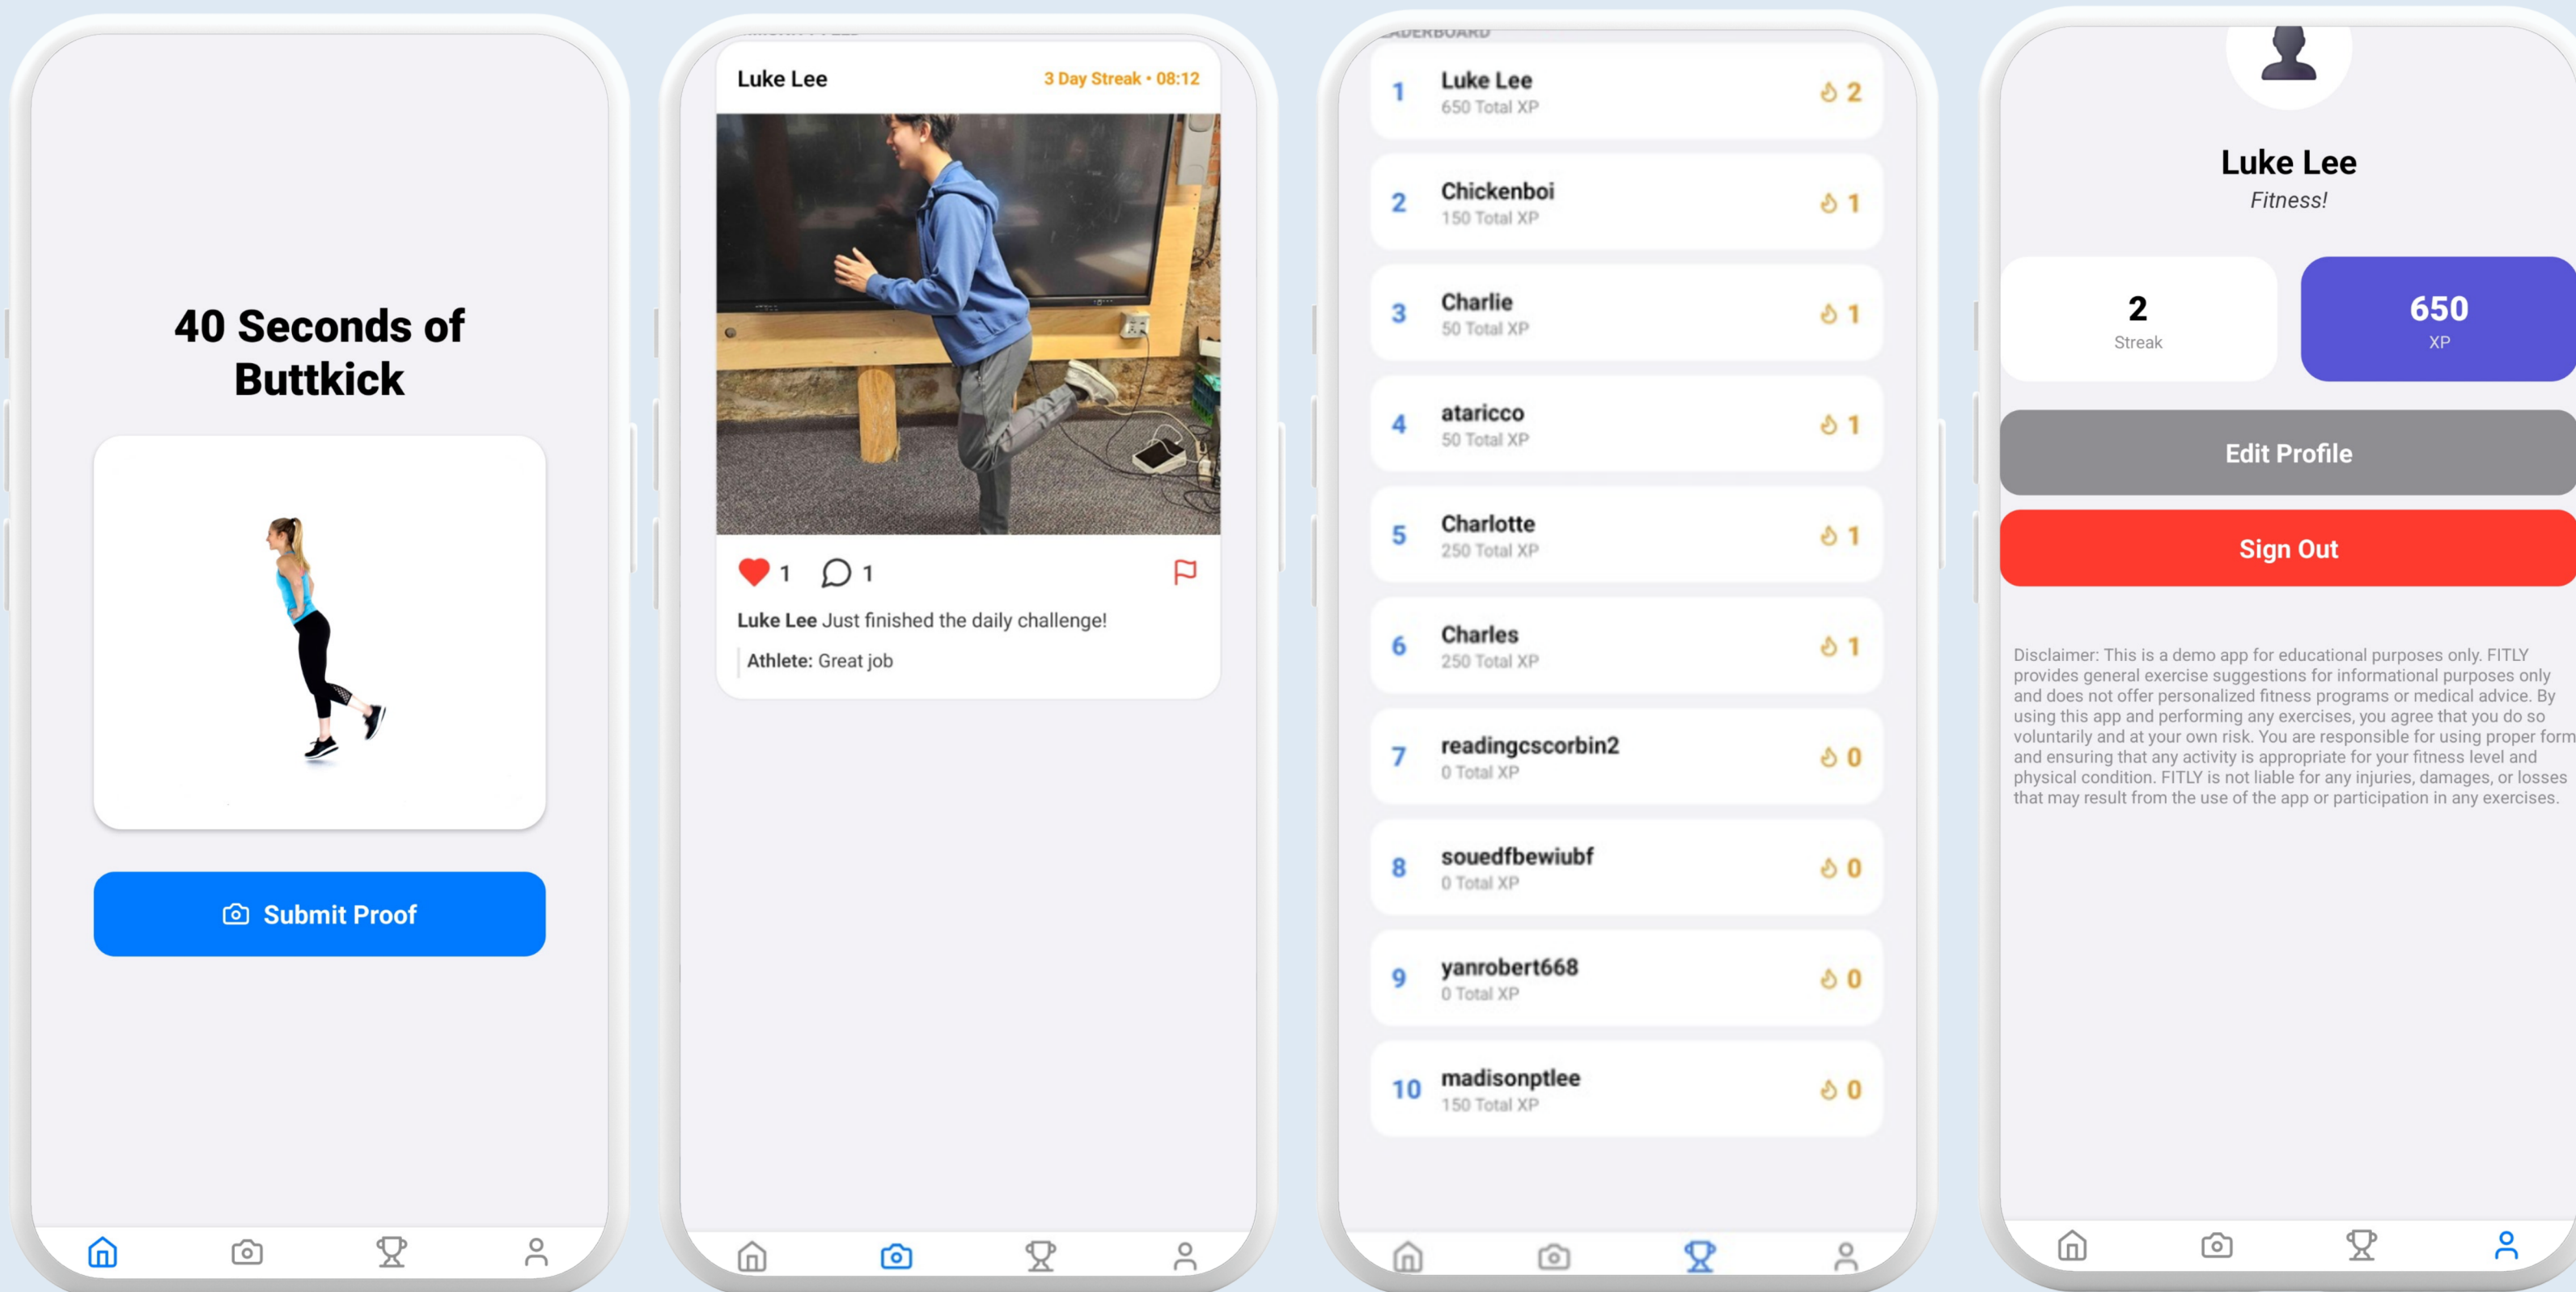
40 Seconds of Buttkick

Submit Proof

Luke Lee

3 Day Streak • 08:12

1 1

Luke Lee Just finished the daily challenge!

Athlete: Great job

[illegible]

| | | | |
|---|---|---|---|
| 1 | Luke Lee | 650 Total XP | 2 |
| 2 | Chickenboi | 150 Total XP | 1 |
| 3 | Charlie | 50 Total XP | 1 |
| 4 | ataricco | 50 Total XP | 1 |
| 5 | Charlotte | 250 Total XP | 1 |
| 6 | Charles | 250 Total XP | 1 |
| 7 | readingcscorbin2 | 0 Total XP | 0 |
| 8 | souedfbewiubf | 0 Total XP | 0 |
| 9 | yanrobert668 | 0 Total XP | 0 |
| 10 | madisonptlee | 150 Total XP | 0 |

Luke Lee
Fitness!

2
Streak

650
XP

Edit Profile

Sign Out

Disclaimer: This is a demo app for educational purposes only. FITLY provides general exercise suggestions for informational purposes only and does not offer personalized fitness programs or medical advice. By using this app and performing any exercises, you agree that you do so voluntarily and at your own risk. You are responsible for using proper form and ensuring that any activity is appropriate for your fitness level and physical condition. FITLY is not liable for any injuries, damages, or losses that may result from the use of the app or participation in any exercises.